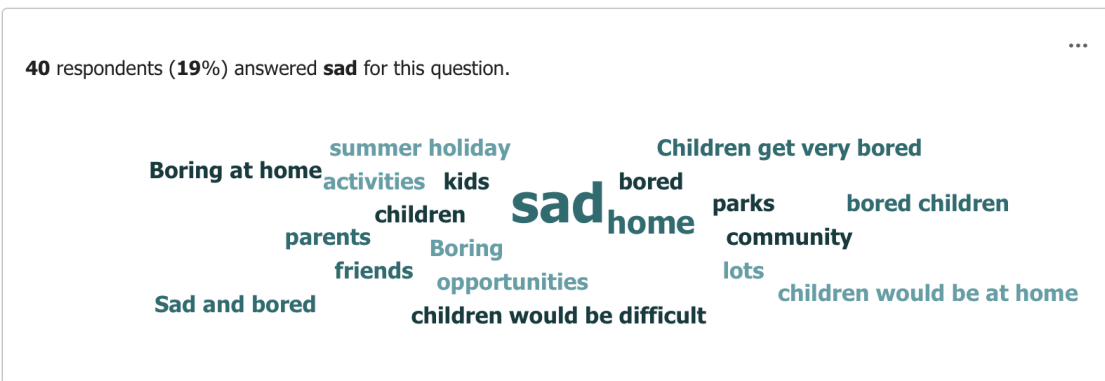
...

**40** respondents (**19**%) answered **sad** for this question.

summer holiday
Children get very bored
Boring at home
activities
kids
sad
bored
children
home
parks
bored children
parents
Boring
community
friends
opportunities
lots
Sad and bored
children would be at home
children would be difficult